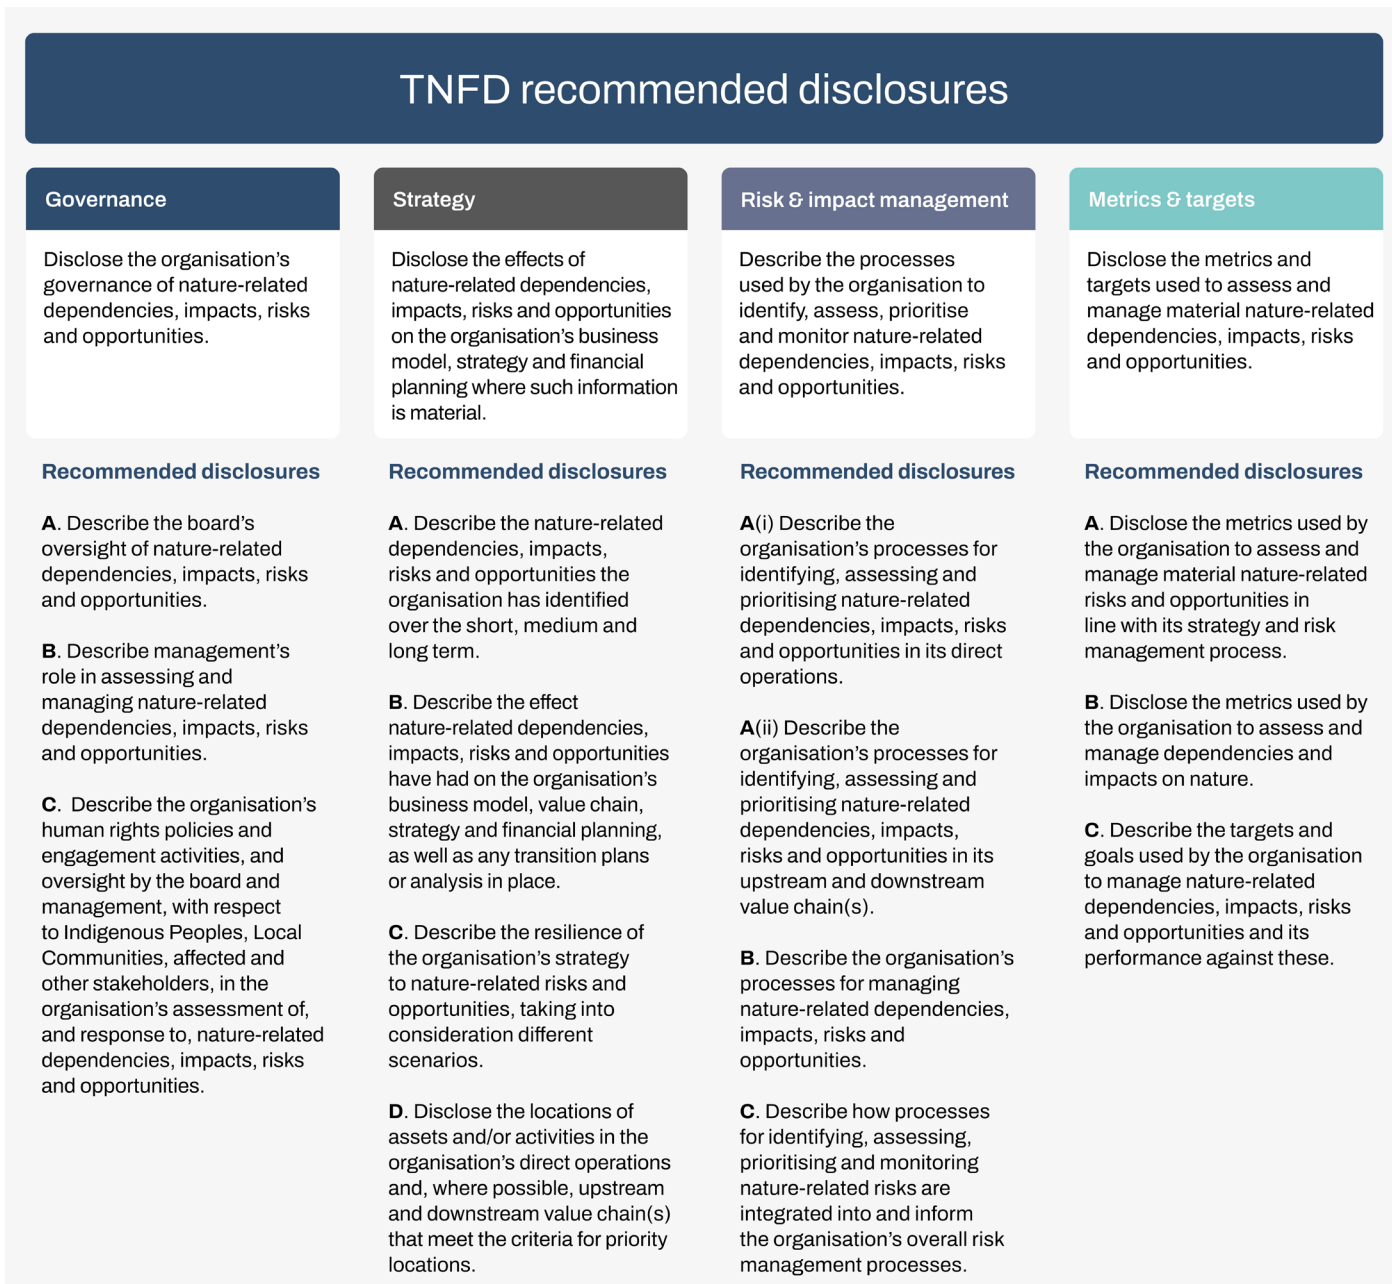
TNFD recommended disclosures

Governance

Disclose the organisation's governance of nature-related dependencies, impacts, risks and opportunities.

Recommended disclosures

A. Describe the board's oversight of nature-related dependencies, impacts, risks and opportunities.

B. Describe management's role in assessing and managing nature-related dependencies, impacts, risks and opportunities.

C. Describe the organisation's human rights policies and engagement activities, and oversight by the board and management, with respect to Indigenous Peoples, Local Communities, affected and other stakeholders, in the organisation's assessment of, and response to, nature-related dependencies, impacts, risks and opportunities.

Strategy

Disclose the effects of nature-related dependencies, impacts, risks and opportunities on the organisation's business model, strategy and financial planning where such information is material.

Recommended disclosures

A. Describe the nature-related dependencies, impacts, risks and opportunities the organisation has identified over the short, medium and long term.

B. Describe the effect nature-related dependencies, impacts, risks and opportunities have had on the organisation's business model, value chain, strategy and financial planning, as well as any transition plans or analysis in place.

C. Describe the resilience of the organisation's strategy to nature-related risks and opportunities, taking into consideration different scenarios.

D. Disclose the locations of assets and/or activities in the organisation's direct operations and, where possible, upstream and downstream value chain(s) that meet the criteria for priority locations.

Risk & impact management

Describe the processes used by the organisation to identify, assess, prioritise and monitor nature-related dependencies, impacts, risks and opportunities.

Recommended disclosures

A(i) Describe the organisation's processes for identifying, assessing and prioritising nature-related dependencies, impacts, risks and opportunities in its direct operations.

A(ii) Describe the organisation's processes for identifying, assessing and prioritising nature-related dependencies, impacts, risks and opportunities in its upstream and downstream value chain(s).

B. Describe the organisation's processes for managing nature-related dependencies, impacts, risks and opportunities.

C. Describe how processes for identifying, assessing, prioritising and monitoring nature-related risks are integrated into and inform the organisation's overall risk management processes.

Metrics & targets

Disclose the metrics and targets used to assess and manage material nature-related dependencies, impacts, risks and opportunities.

Recommended disclosures

A. Disclose the metrics used by the organisation to assess and manage material nature-related risks and opportunities in line with its strategy and risk management process.

B. Disclose the metrics used by the organisation to assess and manage dependencies and impacts on nature.

C. Describe the targets and goals used by the organisation to manage nature-related dependencies, impacts, risks and opportunities and its performance against these.